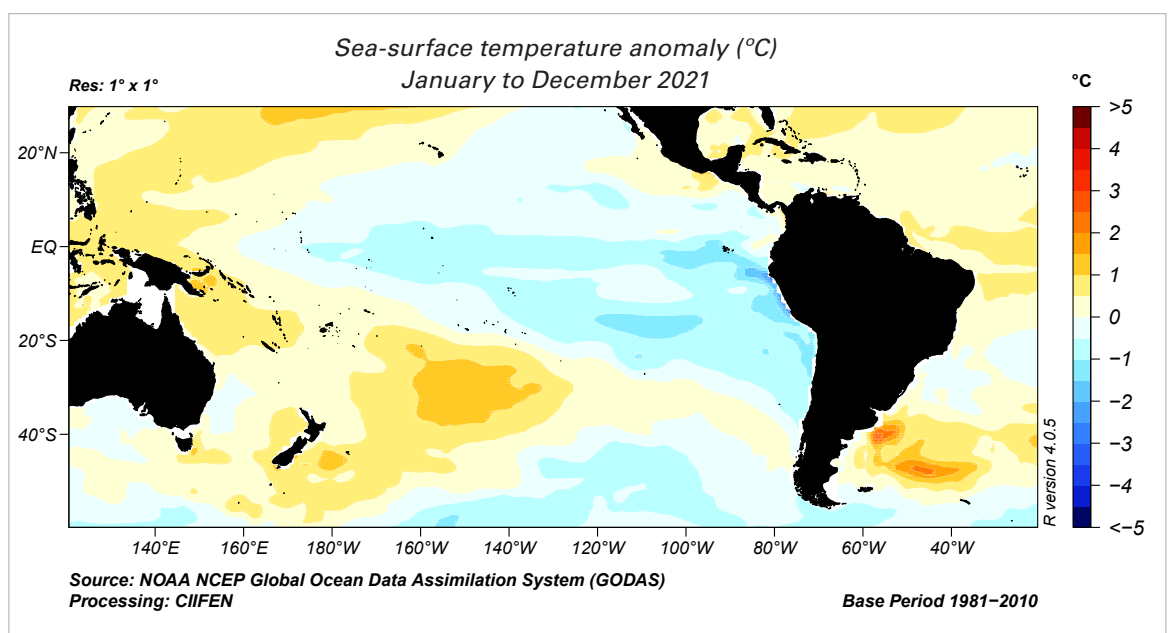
Sea-surface temperature anomaly (°C)
January to December 2021

Res: 1° x 1°

°C

>5
4
3
2
1
0
−1
−2
−3
−4
<−5

20°N
EQ
20°S
40°S

140°E 160°E 180°W 160°W 140°W 120°W 100°W 80°W 60°W 40°W

R version 4.0.5

Source: NOAA NCEP Global Ocean Data Assimilation System (GODAS)
Processing: CIIFEN

Base Period 1981−2010